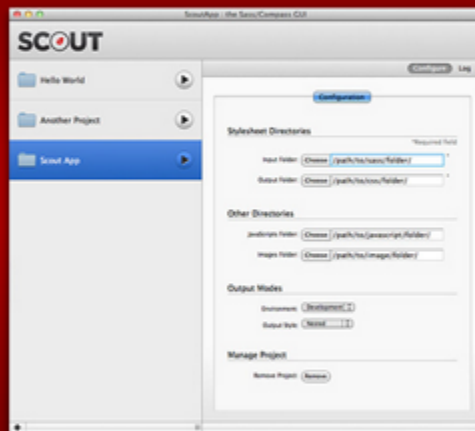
ScoutApp - the Sass/Compass GUI

SCOUT

Hello World

Another Project

Scout App

Configure Log

Configuration

Stylesheet Directories

*Required field

Input Folder: Choose /path/to/sass/folder/ *

Output Folder: Choose /path/to/css/folder/ *

Other Directories

Javascripts Folder: Choose /path/to/javascript/folder/

Images Folder: Choose /path/to/image/folder/

Output Modes

Environment: Development

Output Style: Nested

Manage Project

Remove Project: Remove

+